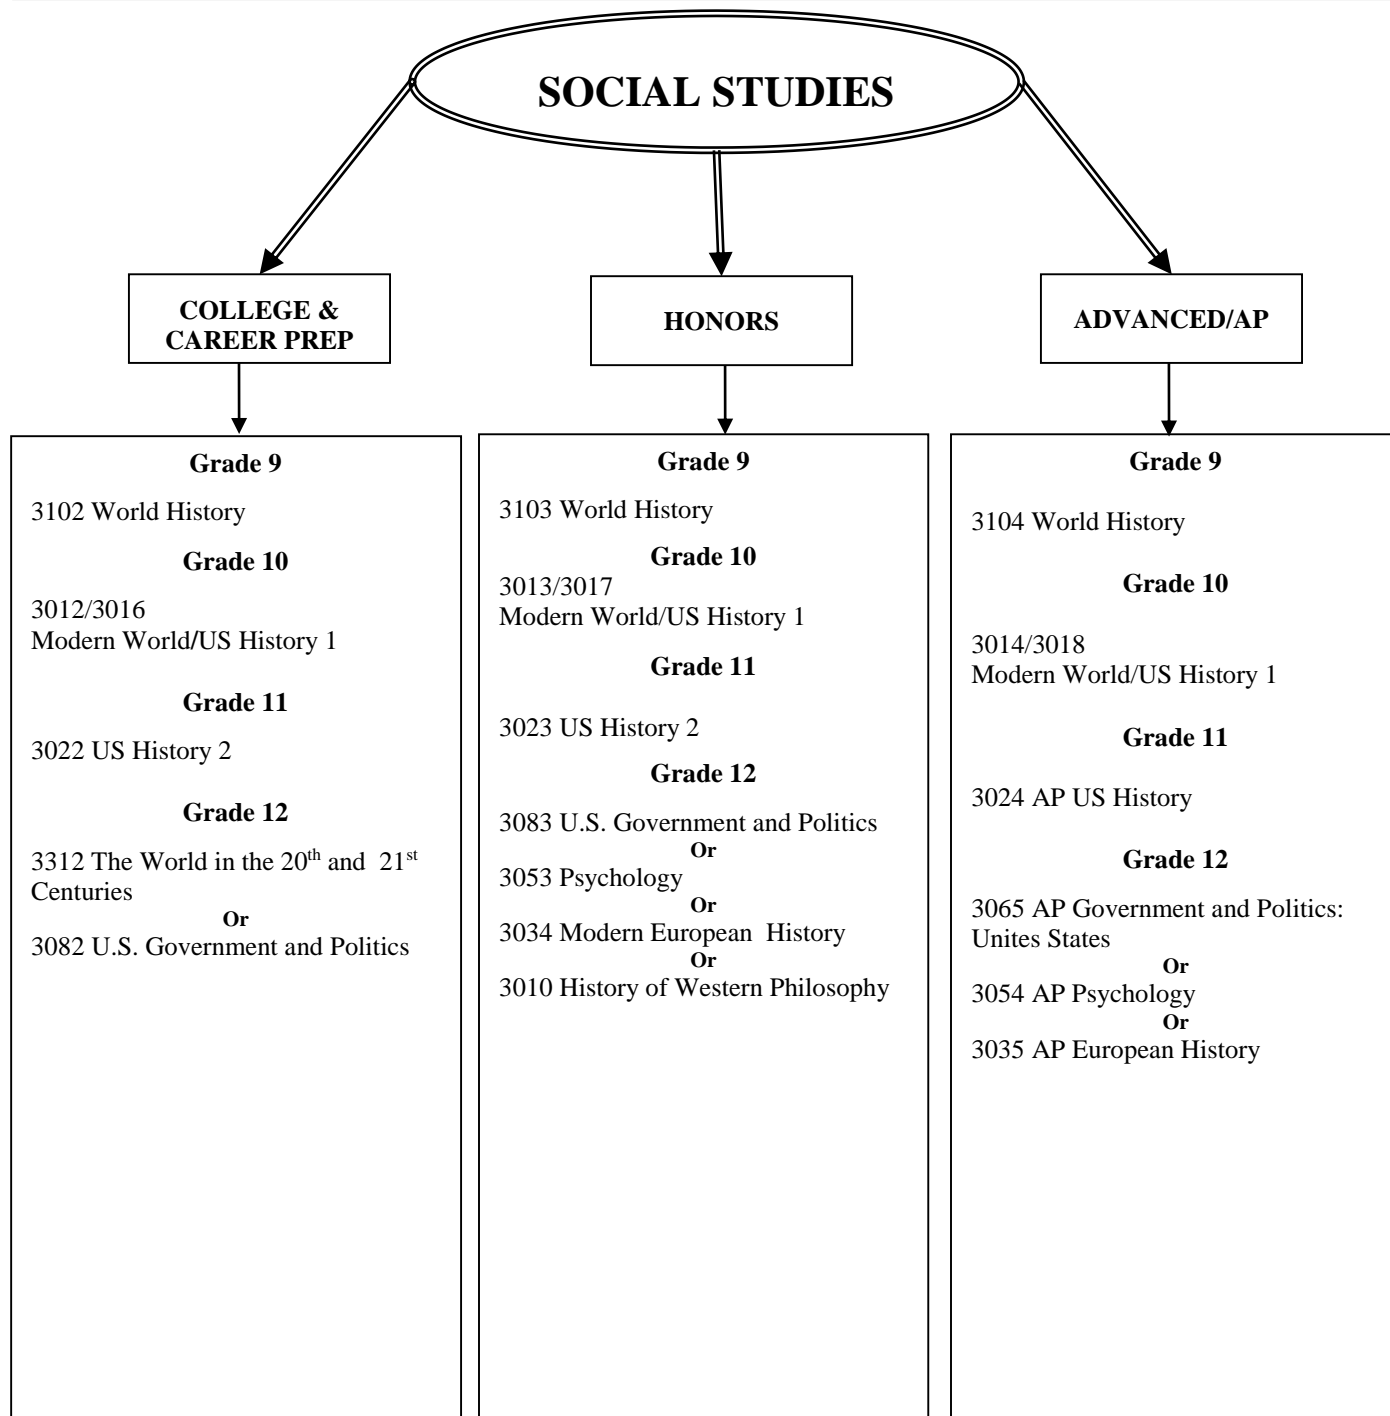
SOCIAL STUDIES

COLLEGE & CAREER PREP

HONORS

ADVANCED/AP

Grade 9

3102 World History

Grade 10

3012/3016
Modern World/US History 1

Grade 11

3022 US History 2

Grade 12

3312 The World in the 20$^{th}$ and 21$^{st}$ Centuries

Or

3082 U.S. Government and Politics

Grade 9

3103 World History

Grade 10

3013/3017
Modern World/US History 1

Grade 11

3023 US History 2

Grade 12

3083 U.S. Government and Politics

Or

3053 Psychology

Or

3034 Modern European History

Or

3010 History of Western Philosophy

Grade 9

3104 World History

Grade 10

3014/3018
Modern World/US History 1

Grade 11

3024 AP US History

Grade 12

3065 AP Government and Politics: Unites States

Or

3054 AP Psychology

Or

3035 AP European History